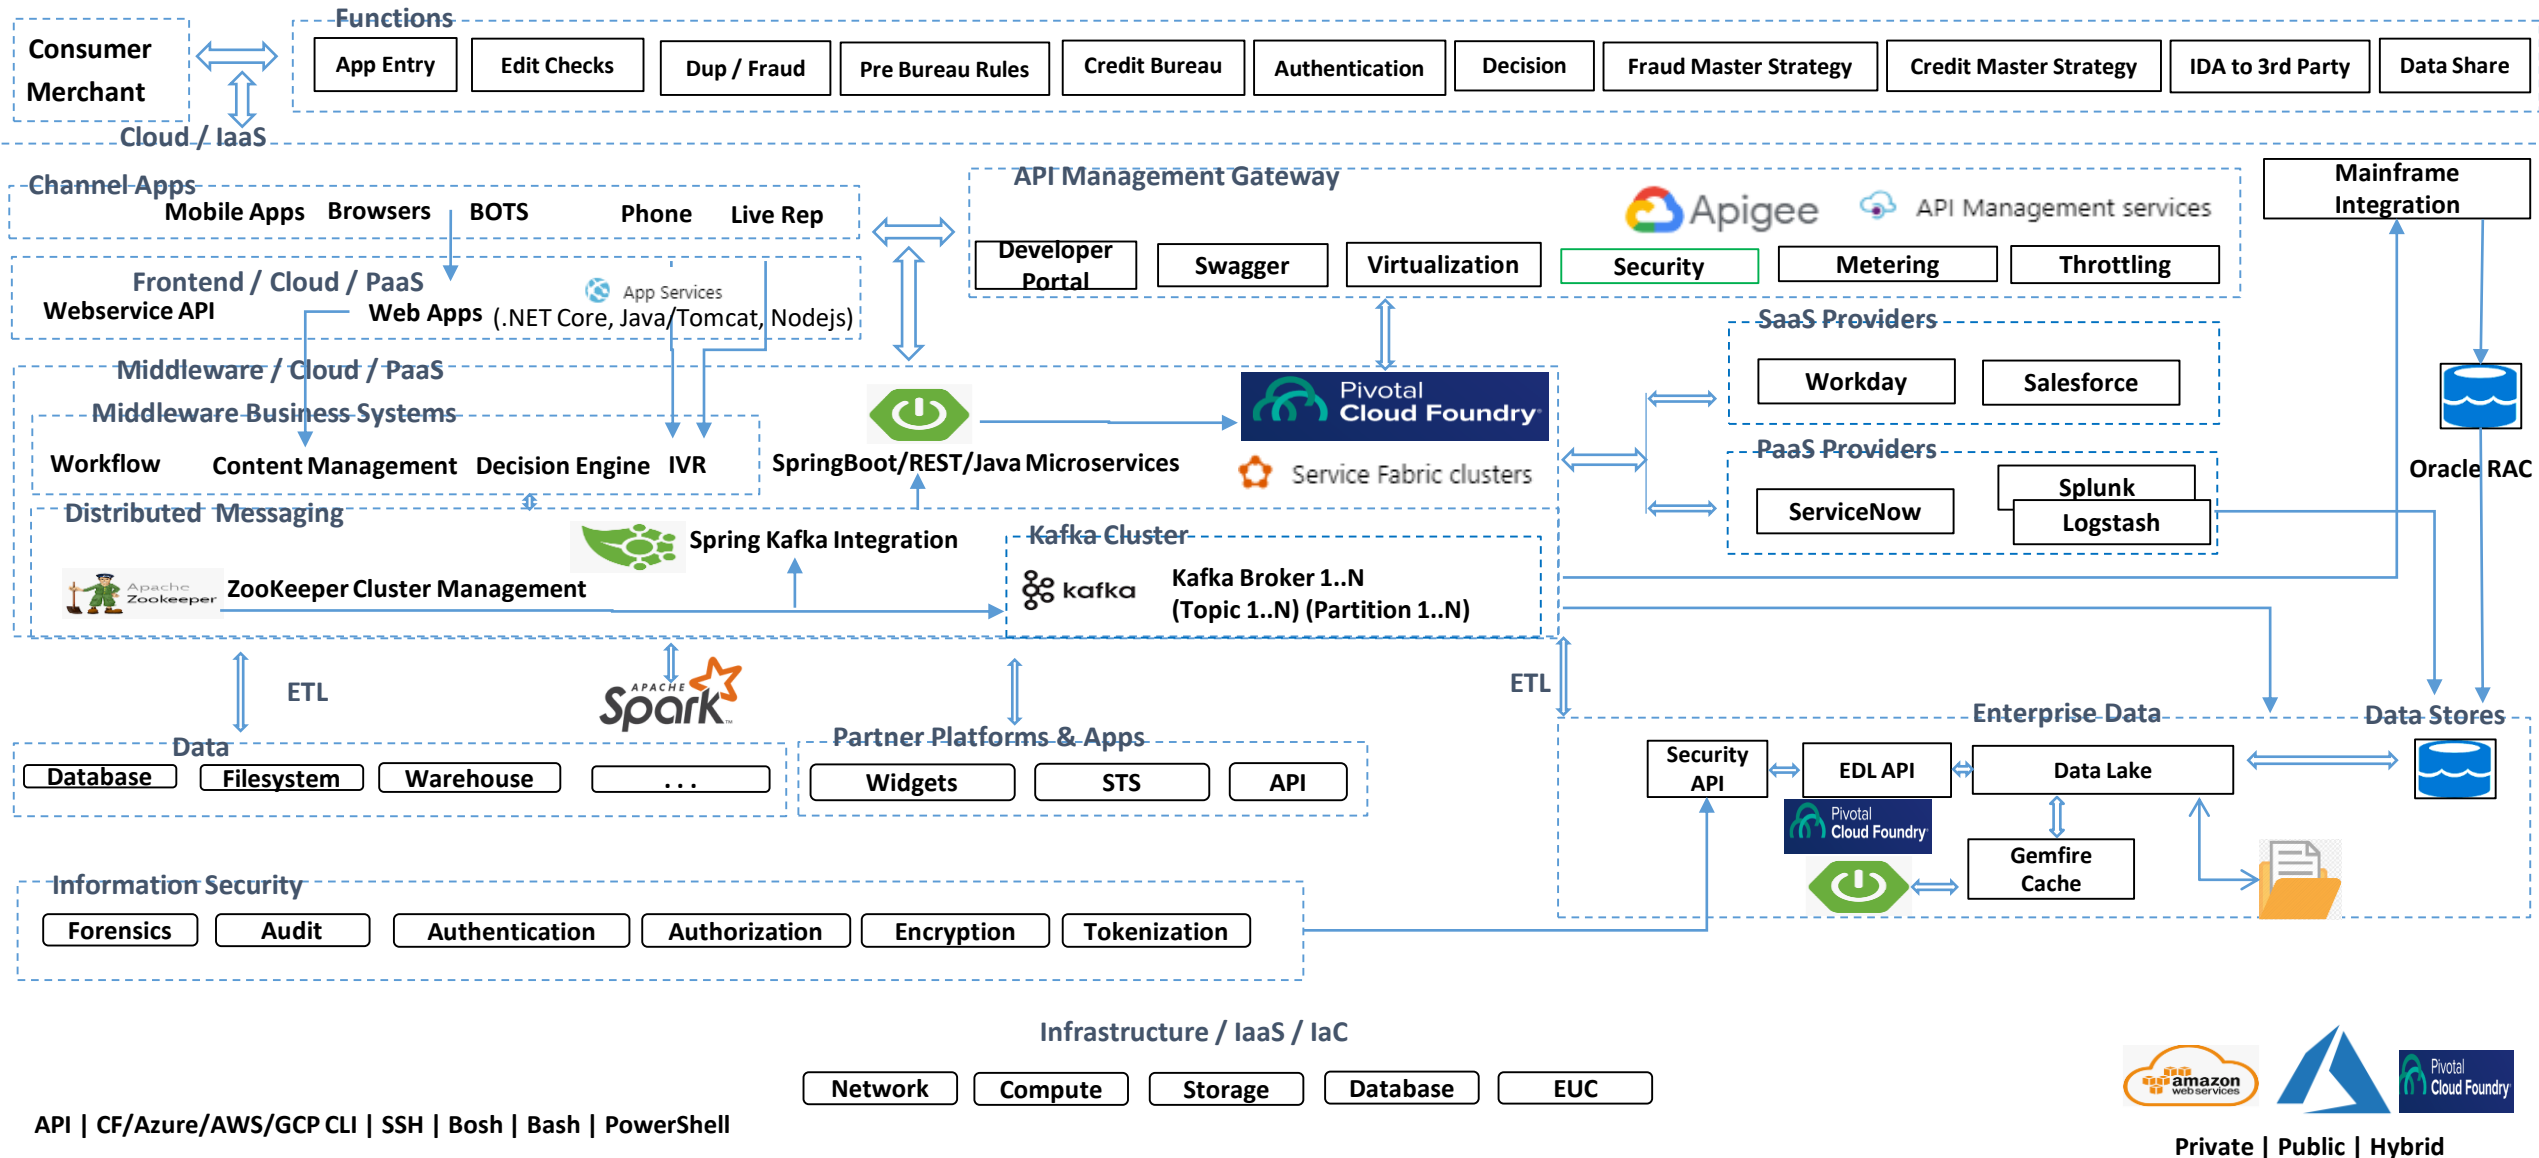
Consumer
Merchant

Cloud / IaaS

Functions

App Entry | Edit Checks | Dup / Fraud | Pre Bureau Rules | Credit Bureau | Authentication | Decision | Fraud Master Strategy | Credit Master Strategy | IDA to 3rd Party | Data Share

Channel Apps
Mobile Apps Browsers BOTS Phone Live Rep

Frontend / Cloud / PaaS
Webservice API
App Services
Web Apps (.NET Core, Java/Tomcat, Nodejs)

API Management Gateway
Apigee API Management services
Developer Portal
Swagger
Virtualization
Security
Metering
Throttling

Mainframe Integration

Middleware / Cloud / PaaS
Middleware Business Systems
Workflow Content Management Decision Engine IVR
SpringBoot/REST/Java Microservices
Pivotal Cloud Foundry
Service Fabric clusters

SaaS Providers
Workday
Salesforce

PaaS Providers
ServiceNow
Splunk
Logstash

Oracle RAC

Distributed Messaging
Spring Kafka Integration
Apache Zookeeper
ZooKeeper Cluster Management
Kafka Cluster
kafka
Kafka Broker 1..N
(Topic 1..N) (Partition 1..N)

ETL
APACHE Spark
ETL

Data
Database
Filesystem
Warehouse
. . .

Partner Platforms & Apps
Widgets
STS
API

Enterprise Data
Security API
EDL API
Data Lake
Pivotal Cloud Foundry
Gemfire Cache

Data Stores

Information Security
Forensics
Audit
Authentication
Authorization
Encryption
Tokenization

Infrastructure / IaaS / IaC
Network
Compute
Storage
Database
EUC

API | CF/Azure/AWS/GCP CLI | SSH | Bosh | Bash | PowerShell

amazon webservices
Pivotal Cloud Foundry

Private | Public | Hybrid